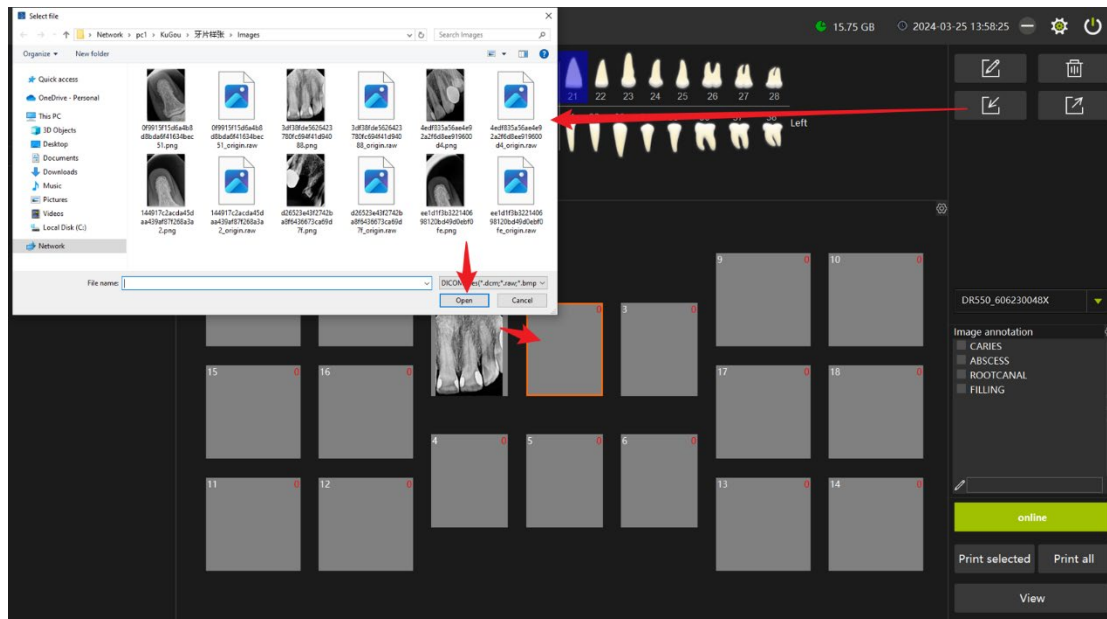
Select file

Network > pc1 > KuGou > 牙片样张 > Images

Search Images

Organize ▾ New folder

Quick access
OneDrive - Personal
This PC
3D Objects
Desktop
Documents
Downloads
Music
Pictures
Videos
Local Disk (C:)
Network

0f9915f15d6a4b8d8bda6f41634bec51.png
0f9915f15d6a4b8d8bda6f41634bec51_origin.raw
3df38fde5626423780fc694f41d94088.png
3df38fde5626423780fc694f41d94088_origin.raw
4edf835a56ae4e92a2f6d8ee919600d4.png
4edf835a56ae4e92a2f6d8ee919600d4_origin.raw
144917c2acda45daa439af87f268a3a2.png
144917c2acda45daa439af87f268a3a2_origin.raw
d26523e43f2742ba8f6436673ca69d7f.png
d26523e43f2742ba8f6436673ca69d7f_origin.raw
ee1d1f3b322140698120bd49d0ebf0fe.png
ee1d1f3b322140698120bd49d0ebf0fe_origin.raw

File name:

DICOM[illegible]es(*.dcm;*.raw;*.bmp

Open Cancel

15.75 GB 2024-03-25 13:58:25

21 22 23 24 25 26 27 28

Left

9 0
10 0
3 0
15 0
16 0
17 0
18 0
4 0
5 0
6 0
11 0
12 0
13 0
14 0

DR550_606230048X

Image annotation
CARIES
ABSCESS
ROOTCANAL
FILLING

online

Print selected
Print all

View